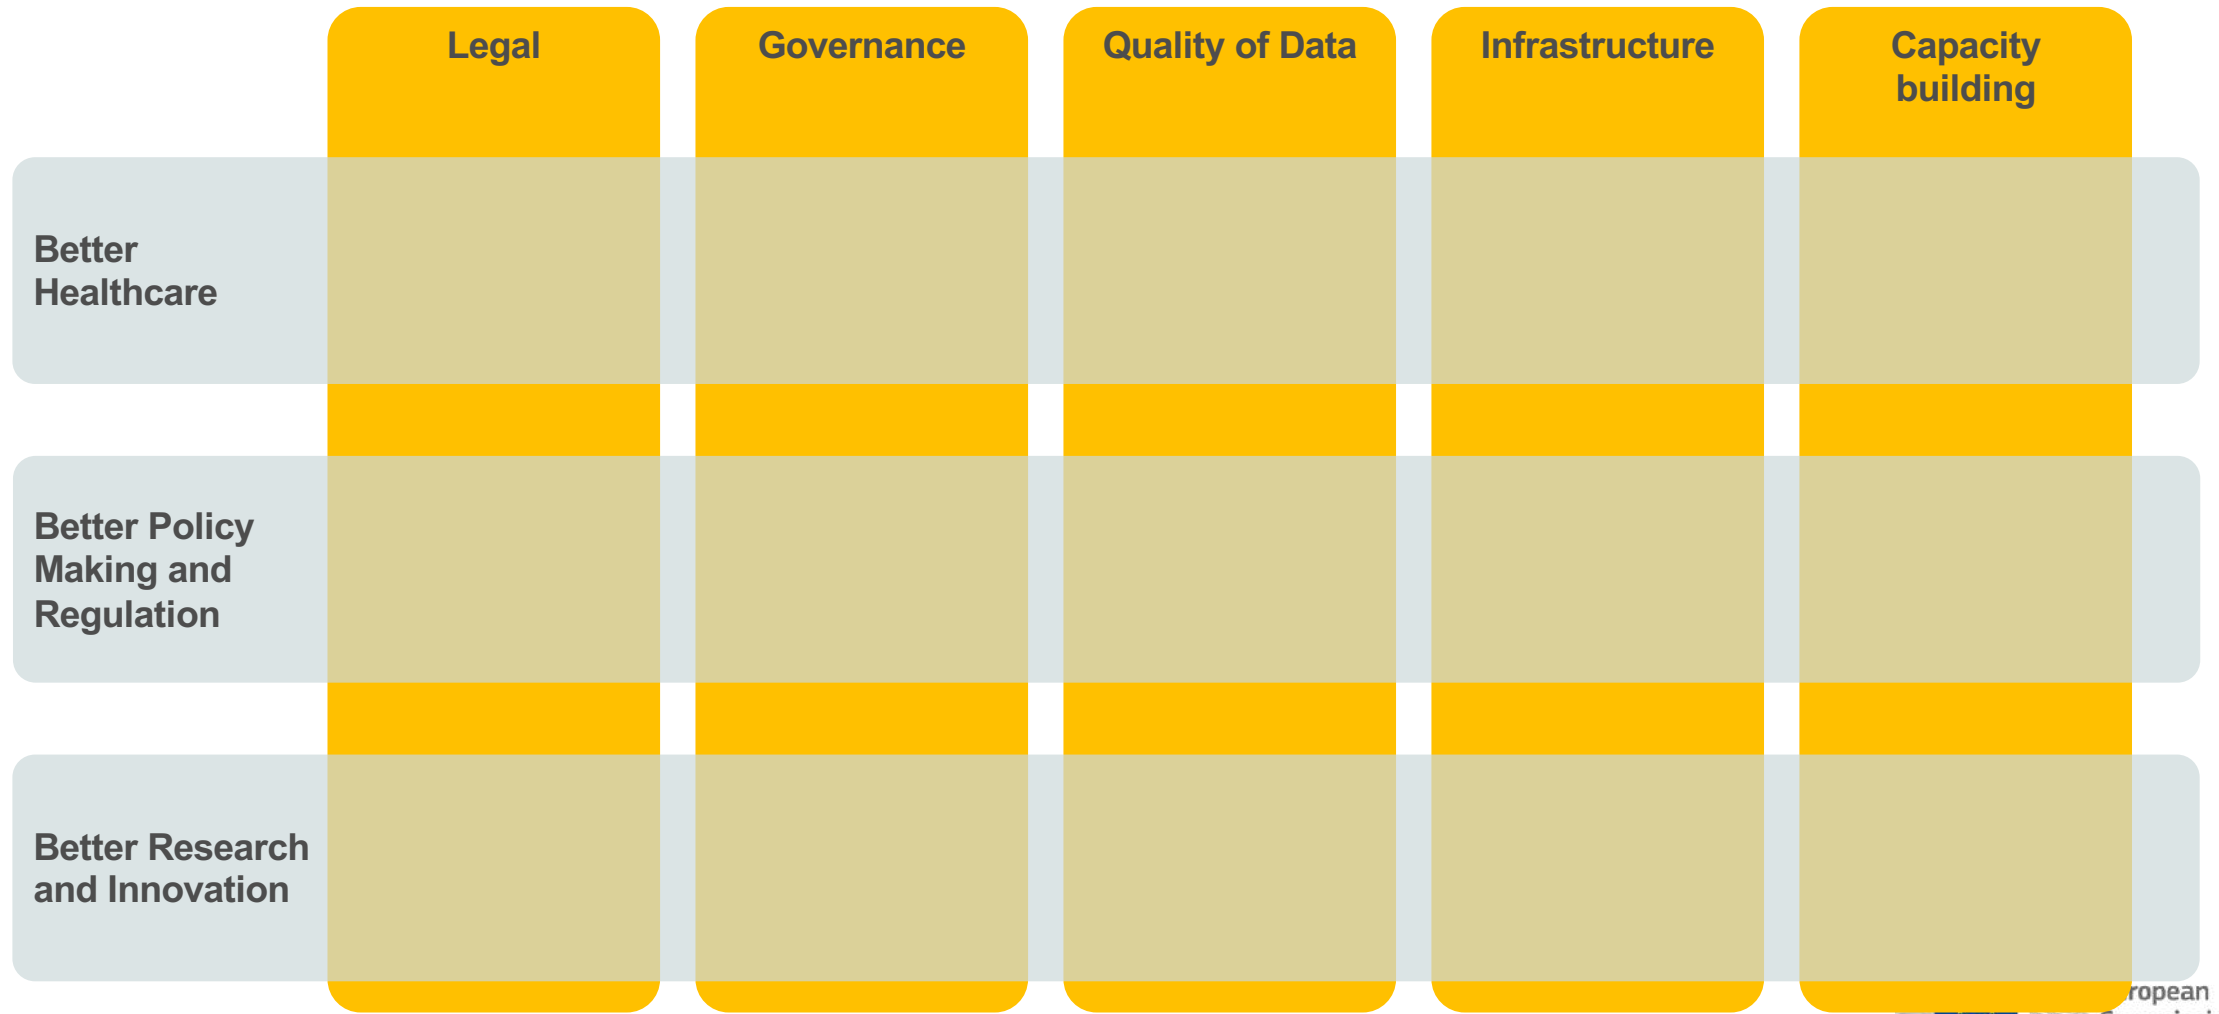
| | Legal | Governance | Quality of Data | Infrastructure | Capacity building |
|---|---|---|---|---|---|
| Better Healthcare | | | | | |
| Better Policy Making and Regulation | | | | | |
| Better Research and Innovation | | | | | |

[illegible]ropean